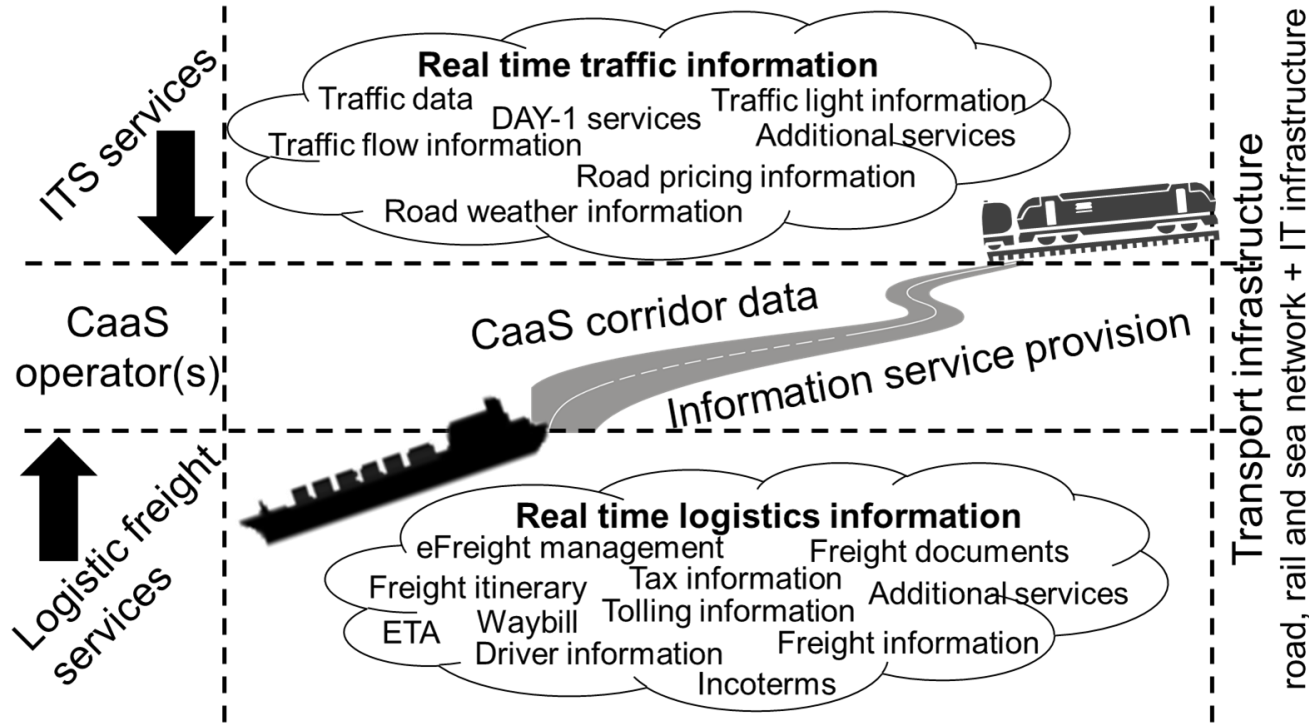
ITS services

Real time traffic information
Traffic data
DAY-1 services
Traffic light information
Additional services
Traffic flow information
Road pricing information
Road weather information

CaaS operator(s)

CaaS corridor data
Information service provision

Logistic freight services

Real time logistics information
eFreight management
Freight documents
Freight itinerary
Tax information
Additional services
Tolling information
Waybill
ETA
Freight information
Driver information
Incoterms

Transport infrastructure
road, rail and sea network + IT infrastructure